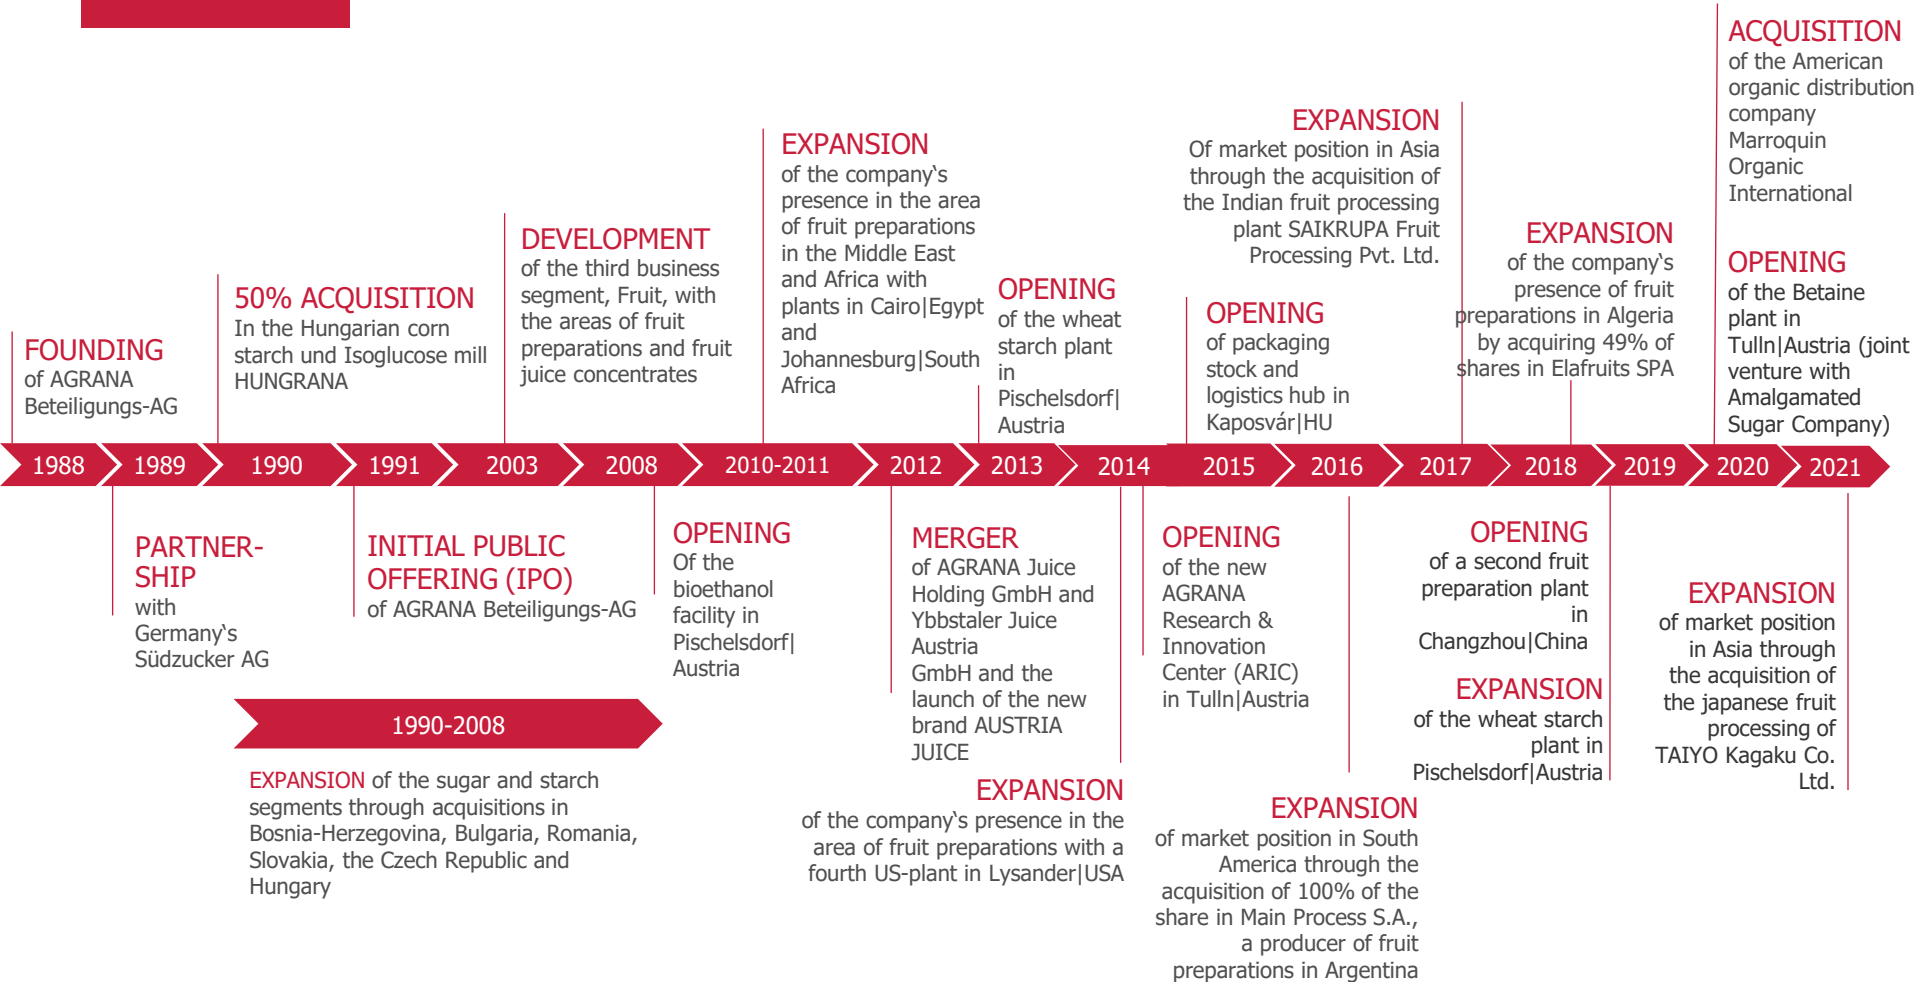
ACQUISITION
of the American organic distribution company Marroquin Organic International

EXPANSION
Of market position in Asia through the acquisition of the Indian fruit processing plant SAIKRUPA Fruit Processing Pvt. Ltd.

EXPANSION
of the company's presence in the area of fruit preparations in the Middle East and Africa with plants in Cairo|Egypt and Johannesburg|South Africa

EXPANSION
of the company's presence of fruit preparations in Algeria by acquiring 49% of shares in Elafruits SPA

OPENING
of the Betaine plant in Tulln|Austria (joint venture with Amalgamated Sugar Company)

DEVELOPMENT
of the third business segment, Fruit, with the areas of fruit preparations and fruit juice concentrates

OPENING
of the wheat starch plant in Pischelsdorf|Austria

OPENING
of packaging stock and logistics hub in Kaposvár|HU

50% ACQUISITION
In the Hungarian corn starch und Isoglucose mill HUNGRANA

FOUNDING
of AGRANA Beteiligungs-AG

1988 1989 1990 1991 2003 2008 2010-2011 2012 2013 2014 2015 2016 2017 2018 2019 2020 2021

PARTNER-SHIP
with Germany's Südzucker AG

INITIAL PUBLIC OFFERING (IPO)
of AGRANA Beteiligungs-AG

OPENING
Of the bioethanol facility in Pischelsdorf|Austria

MERGER
of AGRANA Juice Holding GmbH and Ybbstaler Juice Austria GmbH and the launch of the new brand AUSTRIA JUICE

OPENING
of the new AGRANA Research & Innovation Center (ARIC) in Tulln|Austria

OPENING
of a second fruit preparation plant in Changzhou|China

EXPANSION
of the wheat starch plant in Pischelsdorf|Austria

EXPANSION
of market position in Asia through the acquisition of the japanese fruit processing of TAIYO Kagaku Co. Ltd.

1990-2008

EXPANSION of the sugar and starch segments through acquisitions in Bosnia-Herzegovina, Bulgaria, Romania, Slovakia, the Czech Republic and Hungary

EXPANSION
of the company's presence in the area of fruit preparations with a fourth US-plant in Lysander|USA

EXPANSION
of market position in South America through the acquisition of 100% of the share in Main Process S.A., a producer of fruit preparations in Argentina